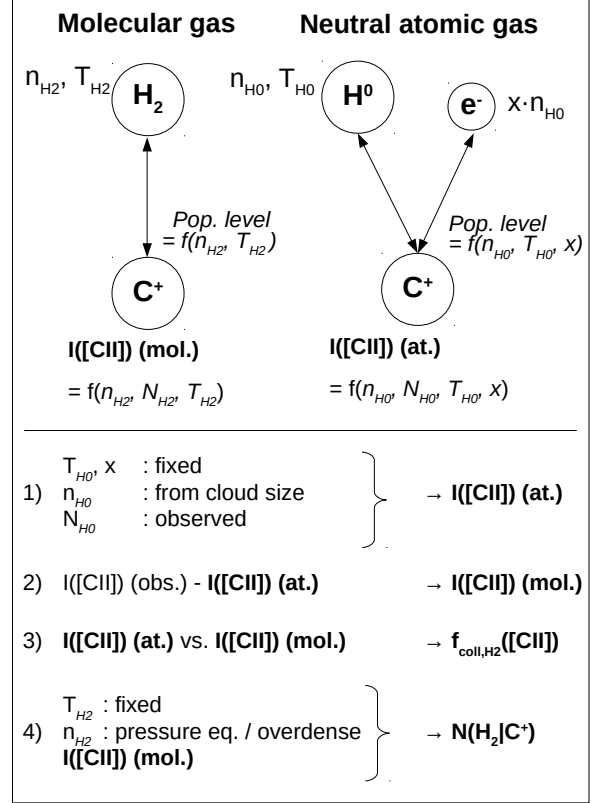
**Molecular gas** **Neutral atomic gas**

$n_{H2}$, $T_{H2}$ **$H_2$**

$n_{H0}$, $T_{H0}$ **$H^0$**

**$e^-$** $x \cdot n_{H0}$

*Pop. level* $= f(n_{H2}, T_{H2})$

*Pop. level* $= f(n_{H0}, T_{H0}, x)$

**$C^+$**

**$C^+$**

**I([CII]) (mol.)**

$= f(n_{H2}, N_{H2}, T_{H2})$

**I([CII]) (at.)**

$= f(n_{H0}, N_{H0}, T_{H0}, x)$

1) $T_{H0}$, x : fixed
$n_{H0}$ : from cloud size
$N_{H0}$ : observed
→ **I([CII]) (at.)**

2) I([CII]) (obs.) - **I([CII]) (at.)** → **I([CII]) (mol.)**

3) **I([CII]) (at.)** vs. **I([CII]) (mol.)** → **$f_{coll,H2}$([CII])**

4) $T_{H2}$ : fixed
$n_{H2}$ : pressure eq. / overdense
**I([CII]) (mol.)**
→ **$N(H_2|C^+)$**